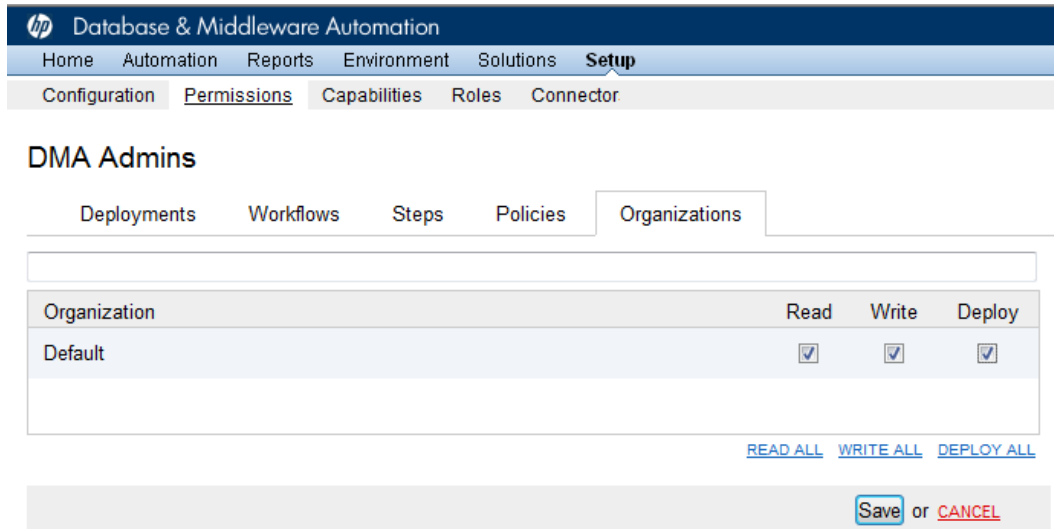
hp Database & Middleware Automation

Home Automation Reports Environment Solutions Setup

Configuration Permissions Capabilities Roles Connector

DMA Admins

Deployments Workflows Steps Policies Organizations

| Organization | Read | Write | Deploy |
|---|---|---|---|
| Default | ☑ | ☑ | ☑ |

READ ALL WRITE ALL DEPLOY ALL

Save or CANCEL